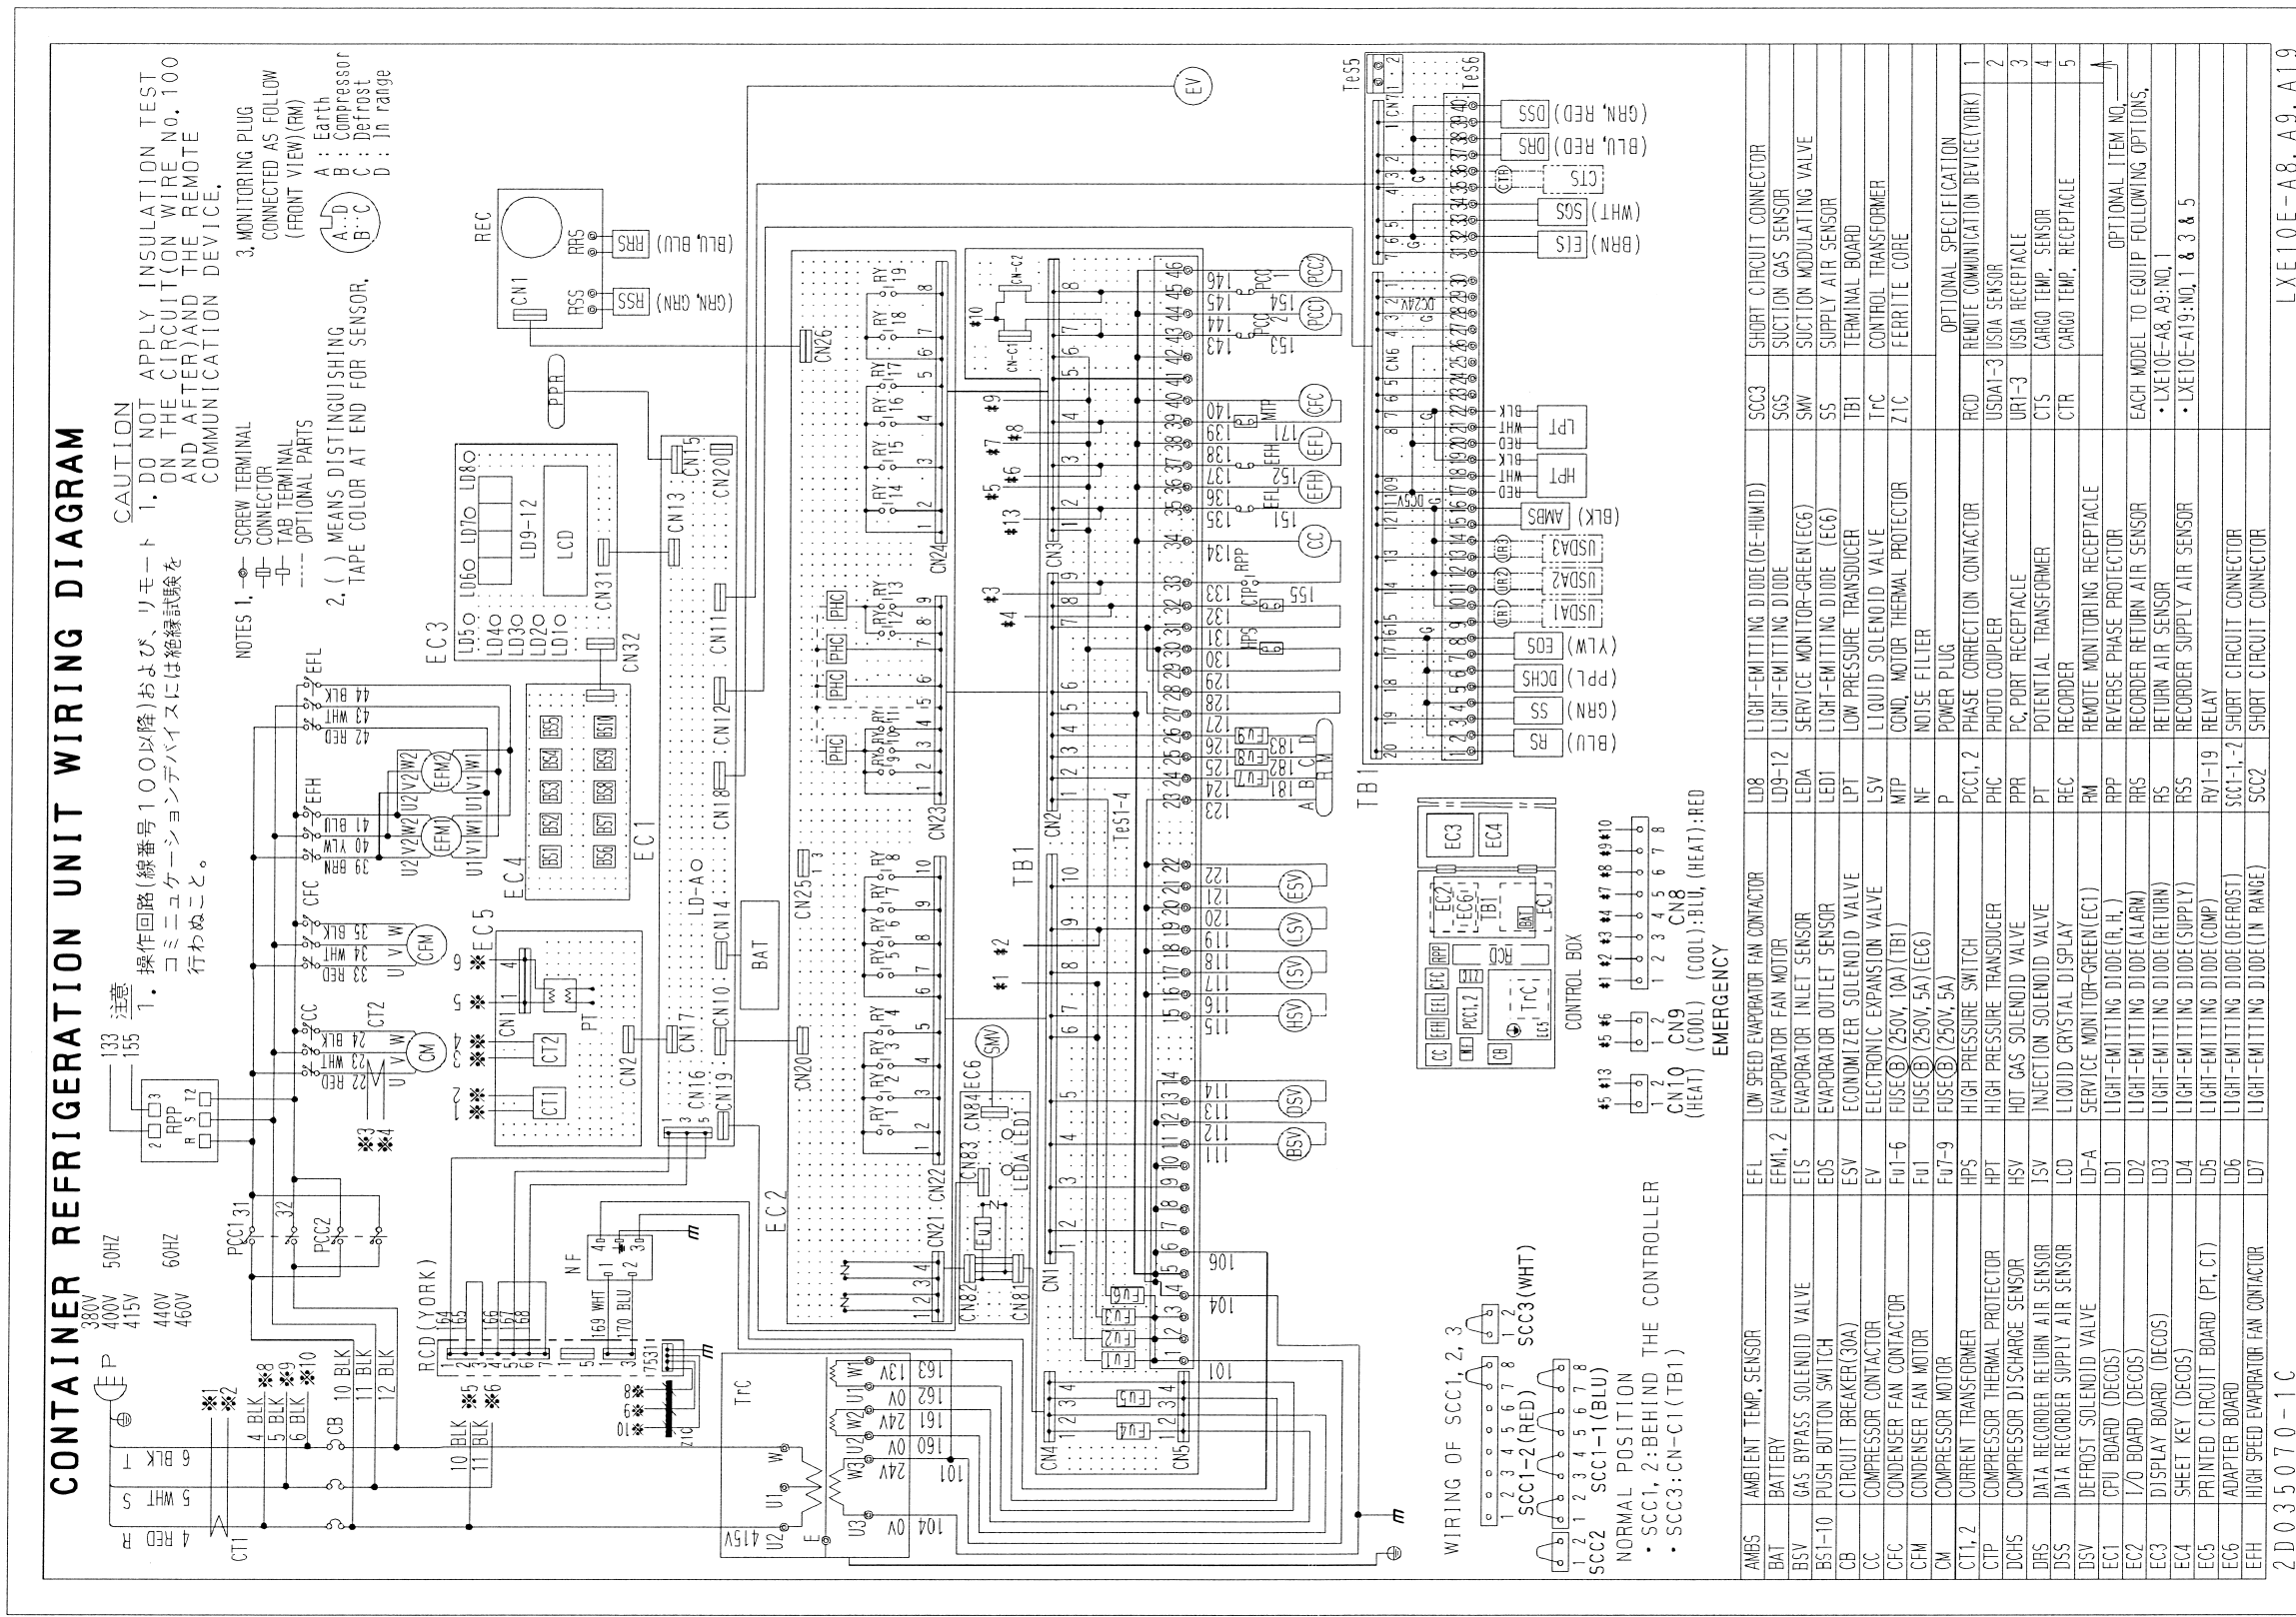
CONTAINER REFRIGERATION UNIT WIRING DIAGRAM

CAUTION
1. DO NOT APPLY INSULATION TEST ON THE CIRCUIT(ON WIRE No. 100 AND AFTER)AND THE REMOTE COMMUNICATION DEVICE.

133
155 注意
1. 操作回路(線番号100以降)およびリモートコミュニケーションデバイスには絶縁試験を行わぬこと。

NOTES 1. SCREW TERMINAL
CONNECTOR
TAB TERMINAL
OPTIONAL PARTS
2. ( ) MEANS DISTINGUISHING TAPE COLOR AT END FOR SENSOR.
3. MONITORING PLUG CONNECTED AS FOLLOW (FRONT VIEW)(RM)
A : Earth
B : Compressor
C : Defrost
D : In range

380V 400V 415V 50HZ
440V 460V 60HZ

P
4 RED R
5 WHT S
6 BLK T
CT1
CB
4 BLK
5 BLK
6 BLK
10 BLK
11 BLK
12 BLK
※1 ※2
※8 ※9 ※10
※5 ※6
PCC1 31
32
PCC2
RPP
RCD (YORK)
164 165 166 167 168
169 WHT
170 BLU
NF
TrC
415V 0V 24V 0V 24V 0V 13V
104 101 160 161 162 163
ZIC
EC5
EC4
EC3
EC2
EC1
EC6
CC
CFC
EFH
EFL
CM
CFM
EFM1
EFM2
22 RED 23 WHT 24 BLK
33 RED 34 WHT 35 BLK
39 BRN 40 YLW 41 BLU
42 RED 43 WHT 44 BLK
CT2
PT
BAT
LCD
LD9-12
LD1 LD2 LD3 LD4 LD5 LD6 LD7 LD8
LD-A
LEDA LED1
REC
RRS (BLU, BLU)
RSS (GRN, GRN)
PPR
EV
SMV
TB1
TeS1-4
TeS5
TeS6
PCC1 PCC2
CFC EFL EFH CC
MTP
HPS
CTP
RPP
HSV LSV ESV DSV BSV
101 104 106
111 112 113 114 115 116 117 118 119 120 121 122
123 124 125 126 127 128 129 130 131 132 133 134 135 136 137 138 139 140 143 144 145 146
151 152 153 154 155
181 182 183
FU1 FU2 FU3 FU4 FU5 FU6 FU7 FU8 FU9
DSS (GRN, RED)
DRS (BLU, RED)
CTS
SGS (WHT)
EIS (BRN)
LPT
HPT
AMBS (BLK)
USDA1 USDA2 USDA3
EOS (YLW)
DCHS (PPL)
SS (GRN)
RS (BLU)
DC24V
DC5V

WIRING OF SCC1, 2, 3
SCC1-2(RED)
SCC1-1(BLU)
SCC2
SCC3(WHT)
NORMAL POSITION
• SCC1, 2:BEHIND THE CONTROLLER
• SCC3:CN-C1(TB1)

CN10 (HEAT)
CN9 (COOL)
CN8 (COOL):BLU, (HEAT):RED
EMERGENCY
CONTROL BOX

| AMBS | AMBIENT TEMP. SENSOR | EFL | LOW SPEED EVAPORATOR FAN CONTACTOR | LD8 | LIGHT-EMITTING DIODE(DE-HUMID) | SCC3 | SHORT CIRCUIT CONNECTOR |
|---|---|---|---|---|---|---|---|
| BAT | BATTERY | EFM1, 2 | EVAPORATOR FAN MOTOR | LD9-12 | LIGHT-EMITTING DIODE | SGS | SUCTION GAS SENSOR |
| BSV | GAS BYPASS SOLENOID VALVE | EIS | EVAPORATOR INLET SENSOR | LEDA | SERVICE MONITOR-GREEN(EC6) | SMV | SUCTION MODULATING VALVE |
| BS1-10 | PUSH BUTTON SWITCH | EOS | EVAPORATOR OUTLET SENSOR | LED1 | LIGHT-EMITTING DIODE (EC6) | SS | SUPPLY AIR SENSOR |
| CB | CIRCUIT BREAKER(30A) | ESV | ECONOMIZER SOLENOID VALVE | LPT | LOW PRESSURE TRANSDUCER | TB1 | TERMINAL BOARD |
| CC | COMPRESSOR CONTACTOR | EV | ELECTRONIC EXPANSION VALVE | LSV | LIQUID SOLENOID VALVE | TrC | CONTROL TRANSFORMER |
| CFC | CONDENSER FAN CONTACTOR | Fu1-6 | FUSE(B)(250V, 10A)(TB1) | MTP | COND. MOTOR THERMAL PROTECTOR | ZIC | FERRITE CORE |
| CFM | CONDENSER FAN MOTOR | Fu1 | FUSE(B)(250V, 5A)(EC6) | NF | NOISE FILTER | | |
| CM | COMPRESSOR MOTOR | Fu7-9 | FUSE(B)(250V, 5A) | P | POWER PLUG | | OPTIONAL SPECIFICATION |
| CT1, 2 | CURRENT TRANSFORMER | HPS | HIGH PRESSURE SWITCH | PCC1, 2 | PHASE CORRECTION CONTACTOR | RCD | REMOTE COMMUNICATION DEVICE(YORK) 1 |
| CTP | COMPRESSOR THERMAL PROTECTOR | HPT | HIGH PRESSURE TRANSDUCER | PHC | PHOTO COUPLER | USDA1-3 | USDA SENSOR 2 |
| DCHS | COMPRESSOR DISCHARGE SENSOR | HSV | HOT GAS SOLENOID VALVE | PPR | PC PORT RECEPTACLE | UR1-3 | USDA RECEPTACLE 3 |
| DRS | DATA RECORDER RETURN AIR SENSOR | ISV | INJECTION SOLENOID VALVE | PT | POTENTIAL TRANSFORMER | CTS | CARGO TEMP. SENSOR 4 |
| DSS | DATA RECORDER SUPPLY AIR SENSOR | LCD | LIQUID CRYSTAL DISPLAY | REC | RECORDER | CTR | CARGO TEMP. RECEPTACLE 5 |
| DSV | DEFROST SOLENOID VALVE | LD-A | SERVICE MONITOR-GREEN(EC1) | RM | REMOTE MONITORING RECEPTACLE | | OPTIONAL ITEM NO. |
| EC1 | CPU BOARD (DECOS) | LD1 | LIGHT-EMITTING DIODE(R.H.) | RPP | REVERSE PHASE PROTECTOR | | EACH MODEL TO EQUIP FOLLOWING OPTIONS, |
| EC2 | I/O BOARD (DECOS) | LD2 | LIGHT-EMITTING DIODE(ALARM) | RRS | RECORDER RETURN AIR SENSOR | | • LXE10E-A8, A9:NO. 1 |
| EC3 | DISPLAY BOARD (DECOS) | LD3 | LIGHT-EMITTING DIODE(RETURN) | RS | RETURN AIR SENSOR | | • LXE10E-A19:NO. 1 3 & 5 |
| EC4 | SHEET KEY (DECOS) | LD4 | LIGHT-EMITTING DIODE(SUPPLY) | RSS | RECORDER SUPPLY AIR SENSOR | | |
| EC5 | PRINTED CIRCUIT BOARD (PT, CT) | LD5 | LIGHT-EMITTING DIODE(COMP) | RY1-19 | RELAY | | |
| EC6 | ADAPTER BOARD | LD6 | LIGHT-EMITTING DIODE(DEFROST) | SCC1-1, 2 | SHORT CIRCUIT CONNECTOR | | |
| EFH | HIGH SPEED EVAPORATOR FAN CONTACTOR | LD7 | LIGHT-EMITTING DIODE(IN RANGE) | SCC2 | SHORT CIRCUIT CONNECTOR | | |

2D035070-1C
LXE10E-A8, A9, A19